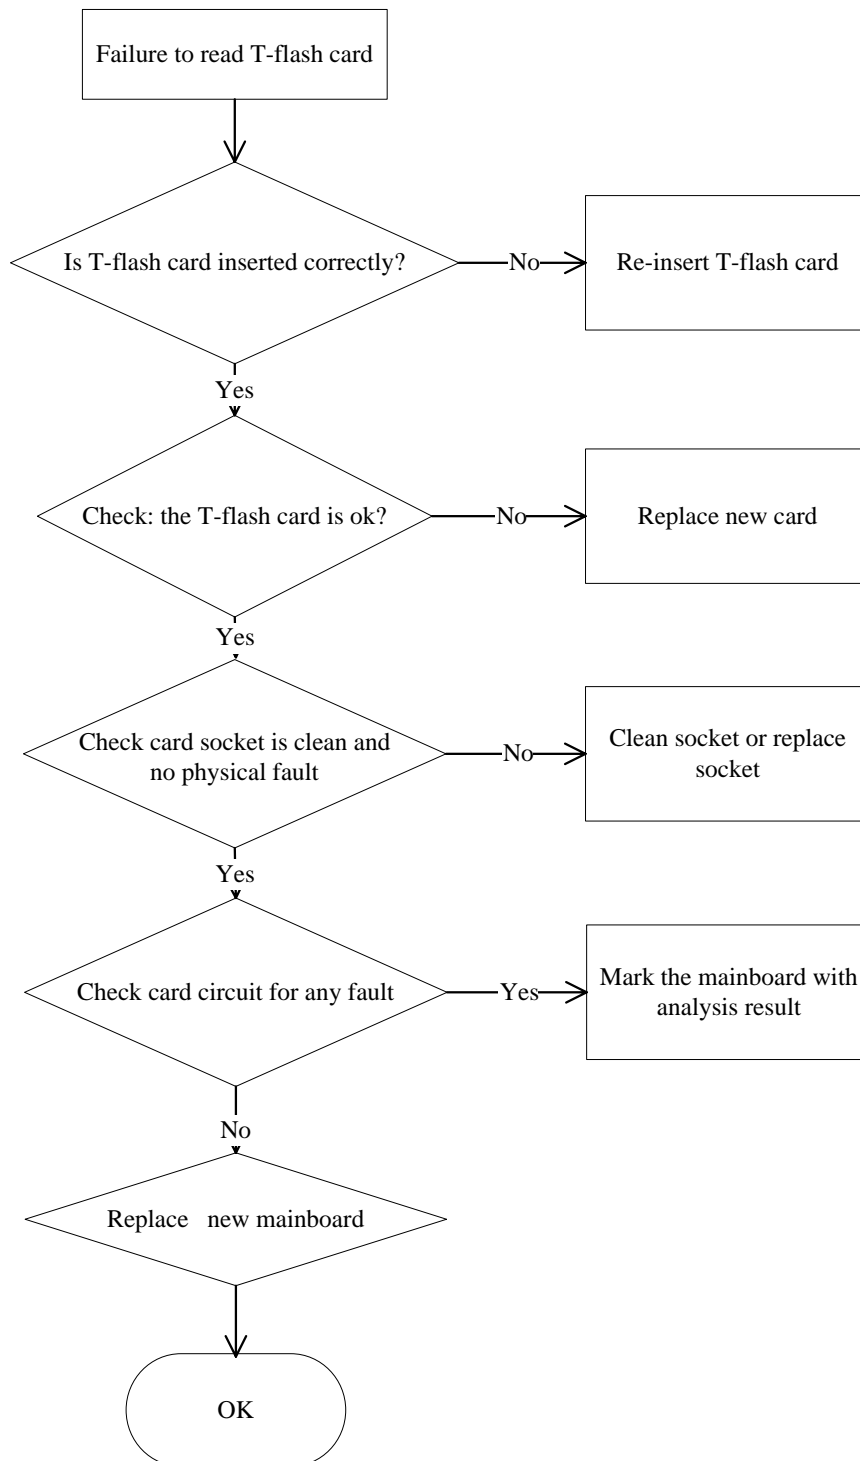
Failure to read T-flash card

Is T-flash card inserted correctly?

No

Re-insert T-flash card

Yes

Check: the T-flash card is ok?

No

Replace new card

Yes

Check card socket is clean and no physical fault

No

Clean socket or replace socket

Yes

Check card circuit for any fault

Yes

Mark the mainboard with analysis result

No

Replace new mainboard

OK